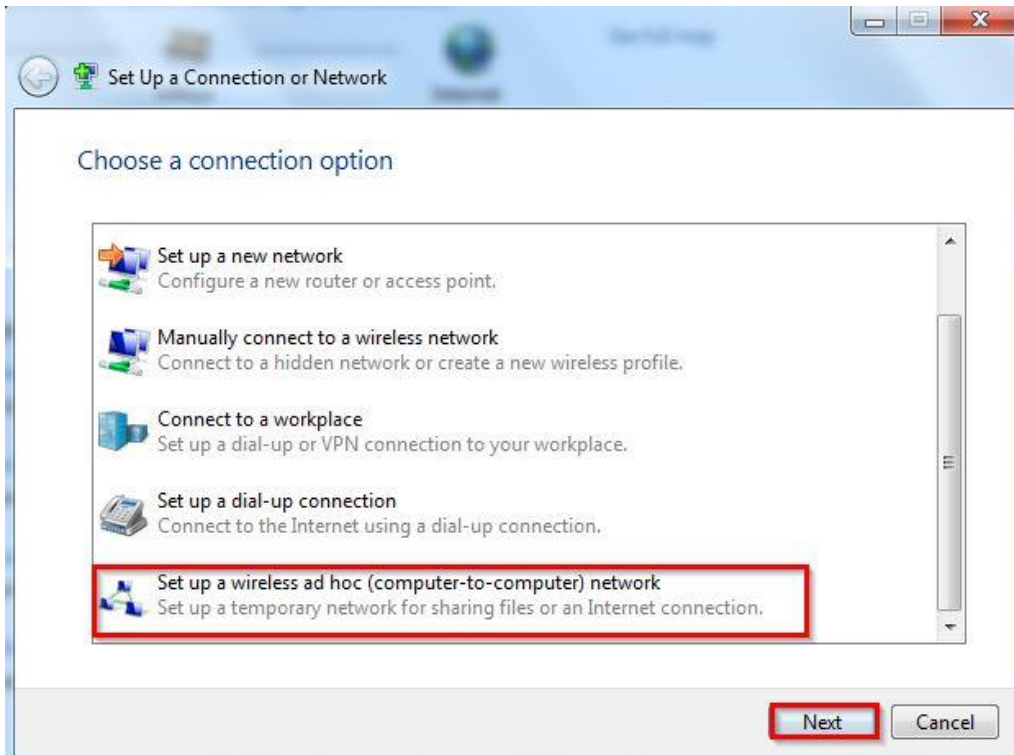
Set Up a Connection or Network

Choose a connection option

Set up a new network
Configure a new router or access point.

Manually connect to a wireless network
Connect to a hidden network or create a new wireless profile.

Connect to a workplace
Set up a dial-up or VPN connection to your workplace.

Set up a dial-up connection
Connect to the Internet using a dial-up connection.

Set up a wireless ad hoc (computer-to-computer) network
Set up a temporary network for sharing files or an Internet connection.

Next Cancel